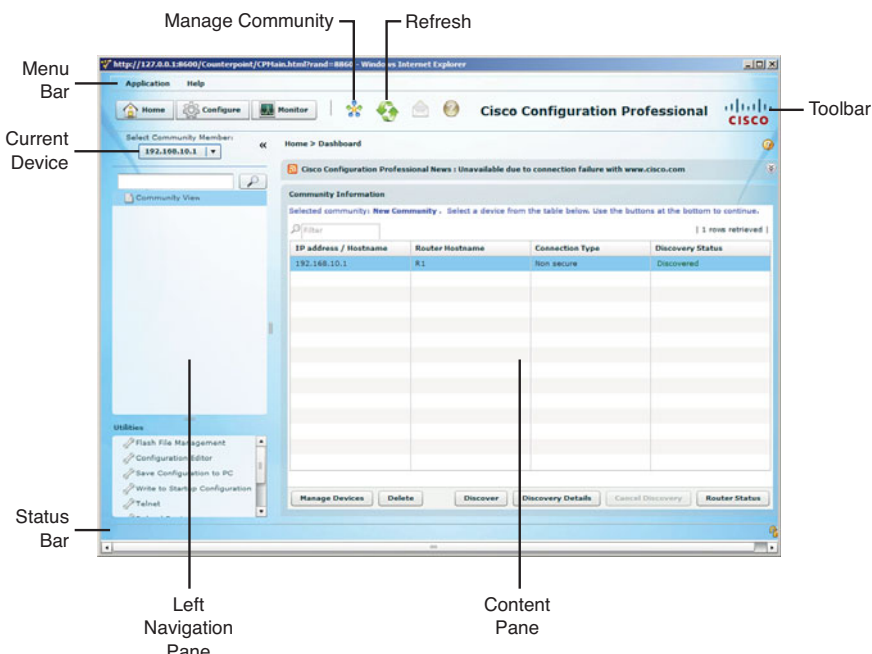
Manage Community

Refresh

Menu Bar

Current Device

Toolbar

Status Bar

http://127.0.0.1:8600/Counterpoint/CPMain.html?rand=8860 - Windows Internet Explorer

Application Help

Home Configure Monitor

Cisco Configuration Professional

CISCO

Select Community Member:

192.168.10.1

Community View

Home > Dashboard

Cisco Configuration Professional News : Unavailable due to connection failure with www.cisco.com

Community Information

Selected community: New Community . Select a device from the table below. Use the buttons at the bottom to continue.

Filter

| 1 rows retrieved |

| IP address / Hostname | Router Hostname | Connection Type | Discovery Status |
|---|---|---|---|
| 192.168.10.1 | R1 | Non secure | Discovered |

Utilities

Flash File Management

Configuration Editor

Save Configuration to PC

Write to Startup Configuration

Telnet

Manage Devices

Delete

Discover

Discovery Details

Cancel Discovery

Router Status

Left Navigation Pane

Content Pane